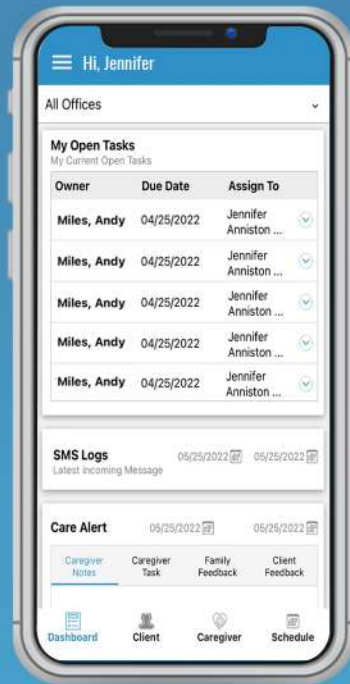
Hi, Jennifer

All Offices

My Open Tasks
My Current Open Tasks

| Owner | Due Date | Assign To |
|---|---|---|
| Miles, Andy | 04/25/2022 | Jennifer Anniston ... |
| Miles, Andy | 04/25/2022 | Jennifer Anniston ... |
| Miles, Andy | 04/25/2022 | Jennifer Anniston ... |
| Miles, Andy | 04/25/2022 | Jennifer Anniston ... |
| Miles, Andy | 04/25/2022 | Jennifer Anniston ... |

SMS Logs
Latest Incoming Message
05/25/2022 05/25/2022

Care Alert
05/25/2022 05/25/2022

Caregiver Notes
Caregiver Task
Family Feedback
Client Feedback

Dashboard
Client
Caregiver
Schedule